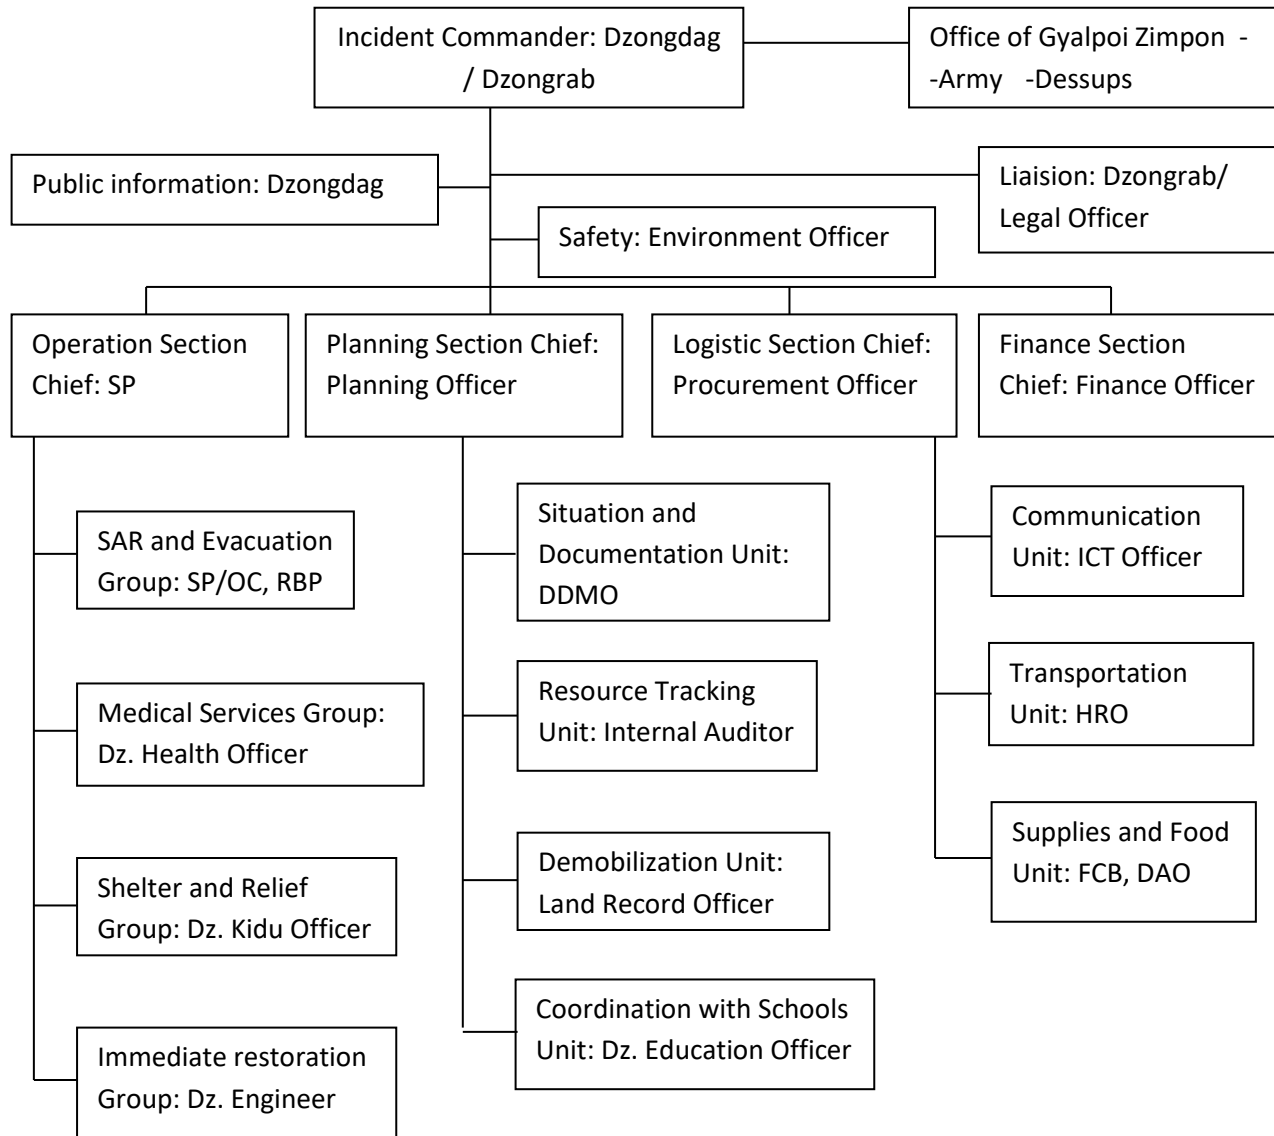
Incident Commander: Dzongdag / Dzongrab

Office of Gyalpoi Zimpon - -Army -Dessups

Public information: Dzongdag

Liaision: Dzongrab/ Legal Officer

Safety: Environment Officer

Operation Section Chief: SP

Planning Section Chief: Planning Officer

Logistic Section Chief: Procurement Officer

Finance Section Chief: Finance Officer

SAR and Evacuation Group: SP/OC, RBP

Medical Services Group: Dz. Health Officer

Shelter and Relief Group: Dz. Kidu Officer

Immediate restoration Group: Dz. Engineer

Situation and Documentation Unit: DDMO

Resource Tracking Unit: Internal Auditor

Demobilization Unit: Land Record Officer

Coordination with Schools Unit: Dz. Education Officer

Communication Unit: ICT Officer

Transportation Unit: HRO

Supplies and Food Unit: FCB, DAO